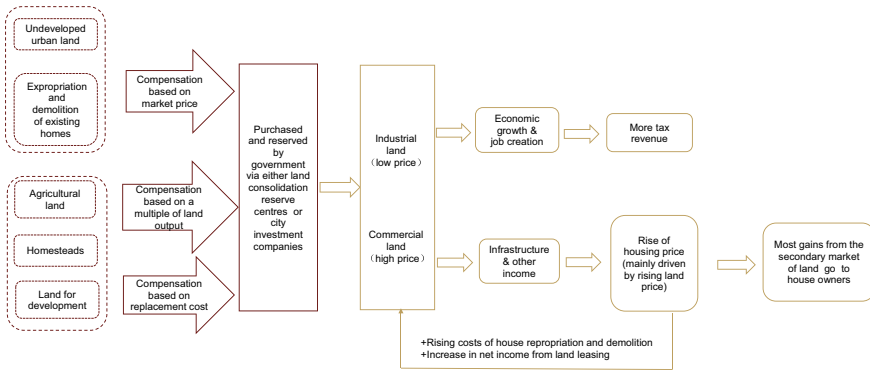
Undeveloped urban land

Expropriation and demolition of existing homes

Agricultural land

Homesteads

Land for development

Compensation based on market price

Compensation based on a multiple of land output

Compensation based on replacement cost

Purchased and reserved by government via either land consolidation reserve centres or city investment companies

Industrial land (low price)

Commercial land (high price)

Economic growth & job creation

More tax revenue

Infrastructure & other income

Rise of housing price (mainly driven by rising land price)

Most gains from the secondary market of land go to house owners

+Rising costs of house repropriation and demolition
+Increase in net income from land leasing